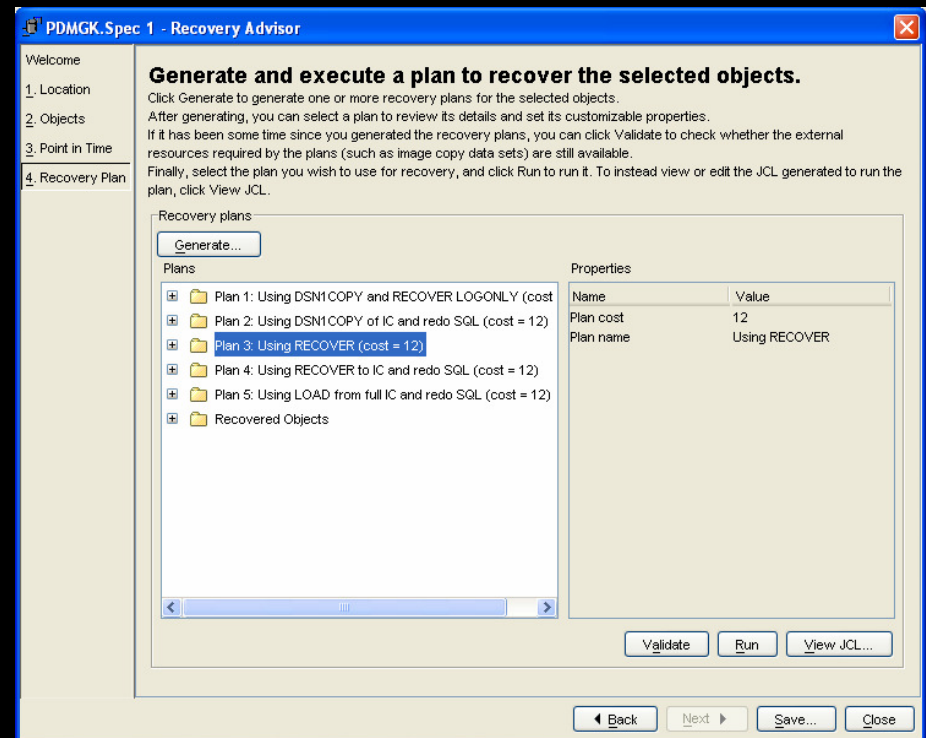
PDMGK.Spec 1 - Recovery Advisor

Welcome
1. Location
2. Objects
3. Point in Time
4. Recovery Plan

Generate and execute a plan to recover the selected objects.

Click Generate to generate one or more recovery plans for the selected objects.
After generating, you can select a plan to review its details and set its customizable properties.
If it has been some time since you generated the recovery plans, you can click Validate to check whether the external resources required by the plans (such as image copy data sets) are still available.
Finally, select the plan you wish to use for recovery, and click Run to run it. To instead view or edit the JCL generated to run the plan, click View JCL.

Recovery plans
Generate...
Plans
Plan 1: Using DSN1COPY and RECOVER LOGONLY (cost
Plan 2: Using DSN1COPY of IC and redo SQL (cost = 12)
Plan 3: Using RECOVER (cost = 12)
Plan 4: Using RECOVER to IC and redo SQL (cost = 12)
Plan 5: Using LOAD from full IC and redo SQL (cost = 12)
Recovered Objects

Properties
| Name | Value |
|---|---|
| Plan cost | 12 |
| Plan name | Using RECOVER |

Validate
Run
View JCL...

Back
Next
Save...
Close